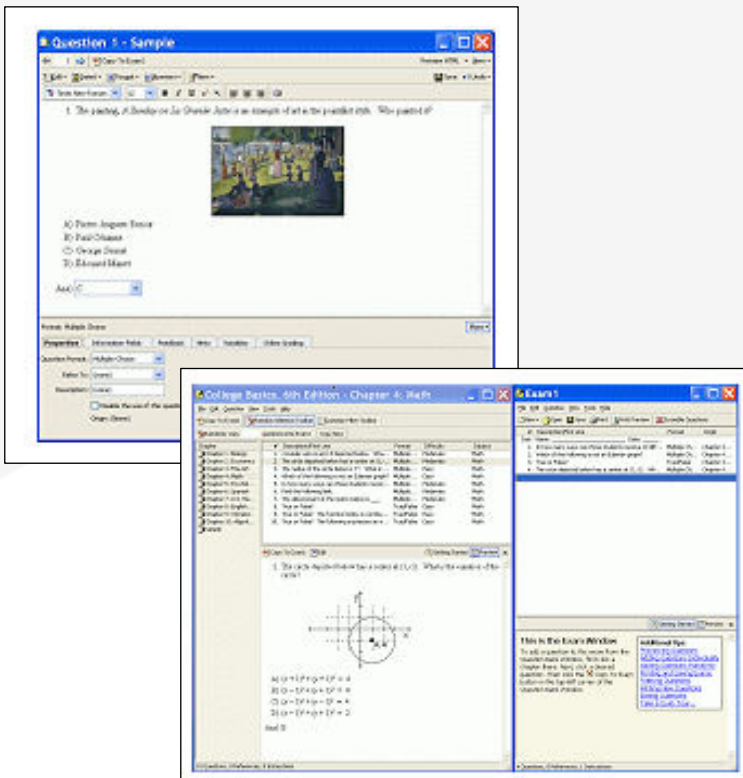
Question 1 - Sample

Copy To Exam1

Preview HTML

Edit Insert Format Answers Table

Save Undo

Times New Roman 12 B I U

1. The painting, A Sunday on La Grande Jatte is an example of art in the pointillist style. Who painted it?

A) Pierre-Auguste Renoir
B) Paul Cézanne
C) George Seurat
D) Édouard Manet

Ans: C

Format: Multiple Choice

Properties | Information Fields | Feedback | Hints | Variables | Online Grading

Question Format: Multiple Choice

Refer To: (none)

Description: Seurat

Disable the use of this question

Origin: (None)

College Basics, 6th Edition - Chapter 4: Math

File Edit Question View Tools Help

Copy To Exam Preview Reference Toolbar Customize Main Toolbar

Chapter 1: Biology
Chapter 2: Economics
Chapter 3: Physics
Chapter 4: Math
Chapter 5: Psychology
Chapter 6: Spanish
Chapter 7: French
Chapter 8: Geography
Chapter 9: Art
Chapter 10: English
Chapter 11: Algebra
Custom

| # | Description/First Line | Format | Difficulty | Subject |
|---|---|---|---|---|
| 1. | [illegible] | Multiple | Moderate | Math |
| 2. | The circle depicted below has a center at (1,-1)... | Multiple | Moderate | Math |
| 3. | The radius of the circle below is 5"... | Multiple | Easy | Math |
| 4. | Which of the following is not an Euler graph? | Multiple | Easy | Math |
| 5. | In how many ways can three students... | Multiple | Moderate | Math |
| 6. | Find the following limit. | Multiple | Moderate | Math |
| 7. | The determinant for the matrix below is ___ | Multiple | Moderate | Math |
| 8. | True or False? | True/False | Easy | Math |
| 9. | True or False: The function below is continuous... | True/False | Easy | Math |
| 10. | True or False? The following expression... | True/False | Easy | Math |

Copy To Exam Edit

Getting Started Preview

1. The circle depicted below has a center at (1,-1). What is the equation of the circle?

A) $(x+1)^2 + (y+1)^2 = 4$
B) $(x-1)^2 + (y-1)^2 = 4$
C) $(x-1)^2 + (y+1)^2 = 4$
D) $(x+1)^2 + (y-1)^2 = 2$

Ans: B

Exam 1

File Edit Question View Tools Help

New Open Save Print World Preview Scramble Questions

| # | Description/First Line | Format | Origin |
|---|---|---|---|
| 1. | In how many ways can three students be... | Multiple Ch. | Chapter 4 |
| 2. | Which of the following is not an Euler graph? | Multiple Ch. | Chapter 4 |
| 3. | True or False? | True/False | Chapter 4 |
| 4. | The circle depicted below has a center at (1,-1)... | Multiple Ch. | Chapter 4 |

Getting Started Preview

This is the Exam Window

To add a question to the exam from the question bank window, first click a Chapter there. Next, click a desired question, then click the Copy To Exam button in the top-left corner of the question bank window.

Additional tips:
Previewing Questions
Adding Questions Individually
Adding Questions Randomly
Printing and Saving Exams
Editing Questions
Adding New Questions
Sorting Questions
Take a Quick Tour...

4 Questions, 0 References, 0 Instructions